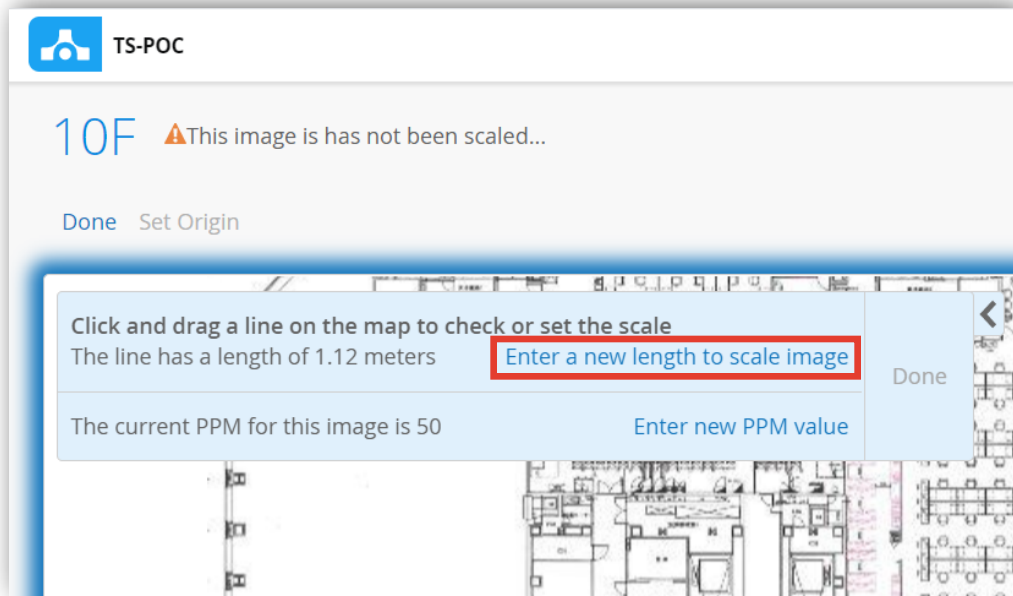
TS-POC

10F This image is has not been scaled...

Done Set Origin

Click and drag a line on the map to check or set the scale
The line has a length of 1.12 meters Enter a new length to scale image

The current PPM for this image is 50 Enter new PPM value

Done